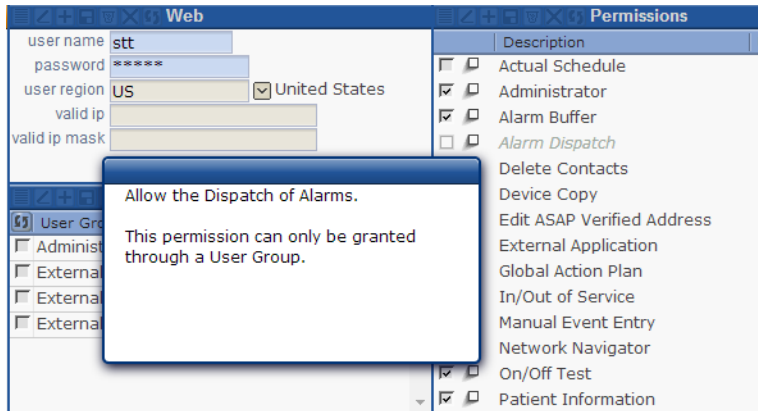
Web

user name stt
password *****
user region US United States
valid ip
valid ip mask

User Gro
Administ
External
External
External

Allow the Dispatch of Alarms.

This permission can only be granted through a User Group.

Permissions

| Description |
|---|
| Actual Schedule |
| Administrator |
| Alarm Buffer |
| Alarm Dispatch |
| Delete Contacts |
| Device Copy |
| Edit ASAP Verified Address |
| External Application |
| Global Action Plan |
| In/Out of Service |
| Manual Event Entry |
| Network Navigator |
| On/Off Test |
| Patient Information |